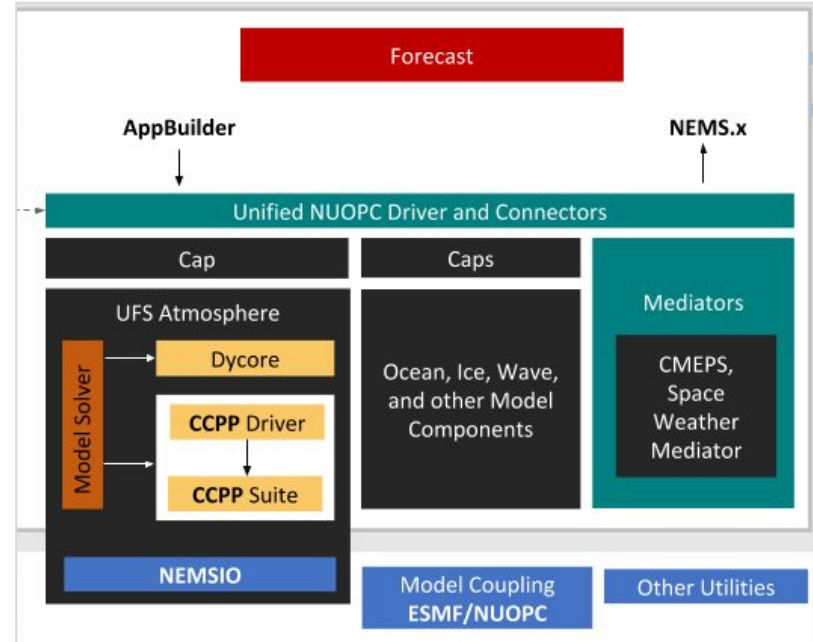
Forecast

AppBuilder

NEMS.x

Unified NUOPC Driver and Connectors

Cap

Caps

Mediators

UFS Atmosphere

Model Solver

Dycore

CCPP Driver

CCPP Suite

Ocean, Ice, Wave, and other Model Components

CMEPS, Space Weather Mediator

NEMSIO

Model Coupling ESMF/NUOPC

Other Utilities